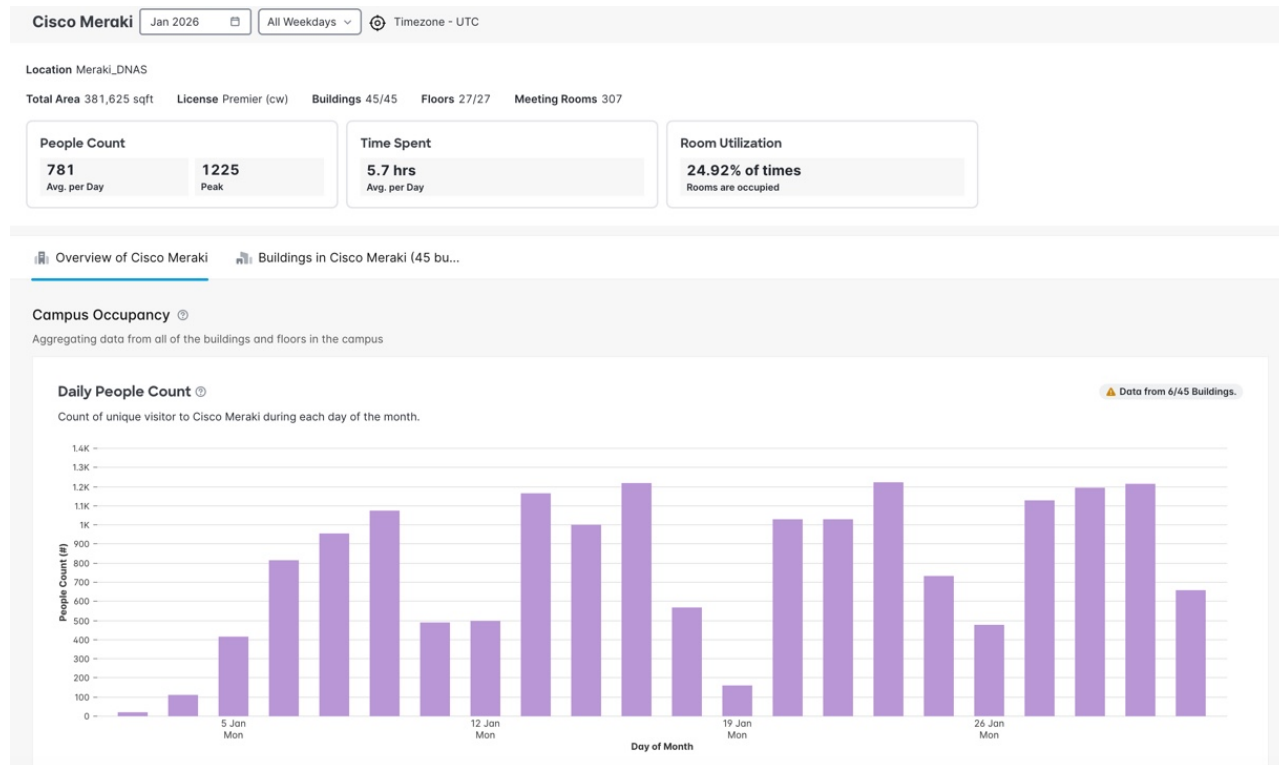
Cisco Meraki Jan 2026 All Weekdays Timezone - UTC

Location Meraki_DNAS

Total Area 381,625 sqft License Premier (cw) Buildings 45/45 Floors 27/27 Meeting Rooms 307

People Count
781
Avg. per Day
1225
Peak

Time Spent
5.7 hrs
Avg. per Day

Room Utilization
24.92% of times
Rooms are occupied

Overview of Cisco Meraki Buildings in Cisco Meraki (45 bu...

Campus Occupancy
Aggregating data from all of the buildings and floors in the campus

Daily People Count
Count of unique visitor to Cisco Meraki during each day of the month.

Data from 6/45 Buildings.

1.4K
1.3K
1.2K
1.1K
1K
900
800
700
600
500
400
300
200
100
0

People Count (#)

5 Jan
Mon
12 Jan
Mon
19 Jan
Mon
26 Jan
Mon

Day of Month